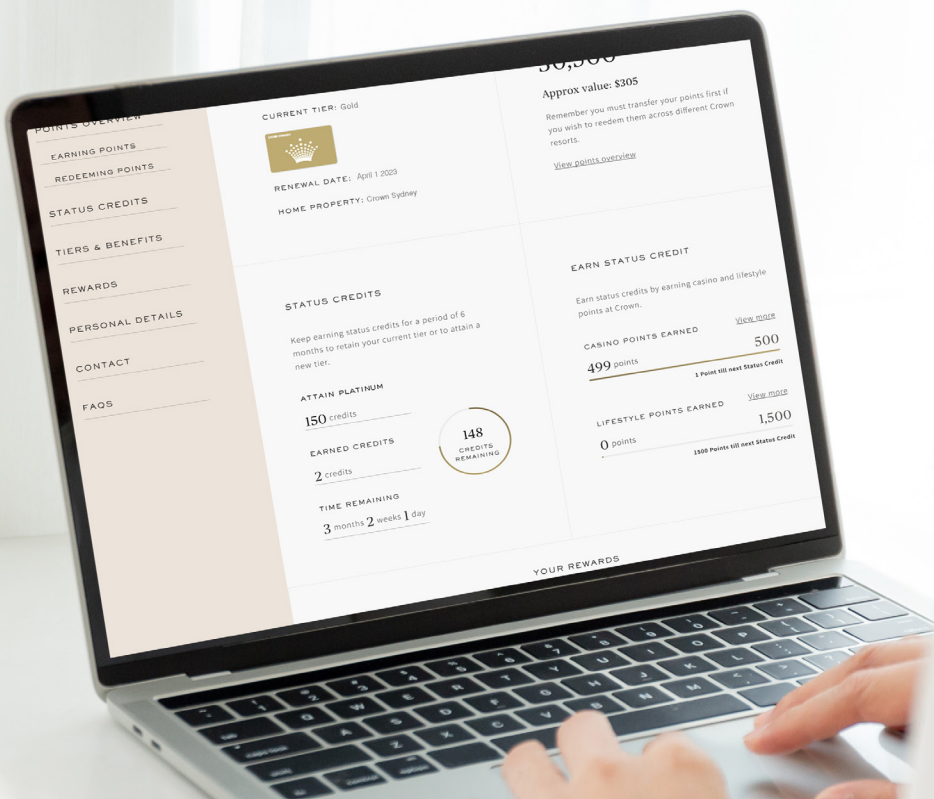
POINTS OVERVIEW
EARNING POINTS
REDEEMING POINTS
STATUS CREDITS
TIERS & BENEFITS
REWARDS
PERSONAL DETAILS
CONTACT
FAQS

CURRENT TIER: Gold
RENEWAL DATE: April 1 2023
HOME PROPERTY: Crown Sydney

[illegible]
Approx value: $305
Remember you must transfer your points first if you wish to reedem them across different Crown resorts.
View points overview

STATUS CREDITS
Keep earning status credits for a period of 6 months to retain your current tier or to attain a new tier.
ATTAIN PLATINUM
150 credits
EARNED CREDITS
2 credits
148 CREDITS REMAINING
TIME REMAINING
3 months 2 weeks 1 day

EARN STATUS CREDIT
Earn status credits by earning casino and lifestyle points at Crown.
CASINO POINTS EARNED
View more
500
499 points
1 Point till next Status Credit
LIFESTYLE POINTS EARNED
View more
1,500
0 points
1500 Points till next Status Credit

YOUR REWARDS